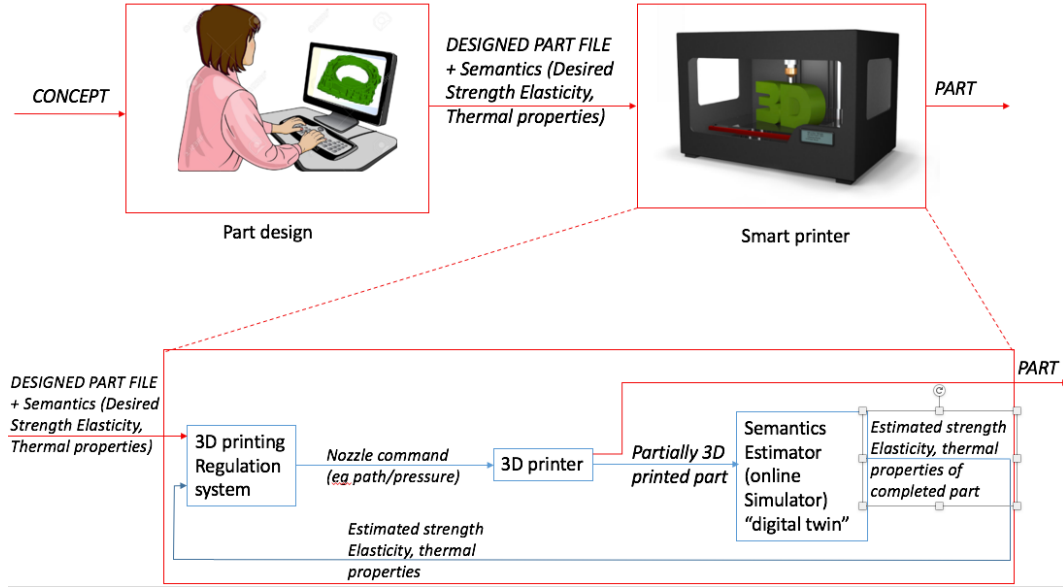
CONCEPT

Part design

DESIGNED PART FILE + Semantics (Desired Strength Elasticity, Thermal properties)

3D

Smart printer

PART

DESIGNED PART FILE + Semantics (Desired Strength Elasticity, Thermal properties)

3D printing Regulation system

Nozzle command (eg path/pressure)

3D printer

Partially 3D printed part

Semantics Estimator (online Simulator) "digital twin"

Estimated strength Elasticity, thermal properties of completed part

PART

Estimated strength Elasticity, thermal properties